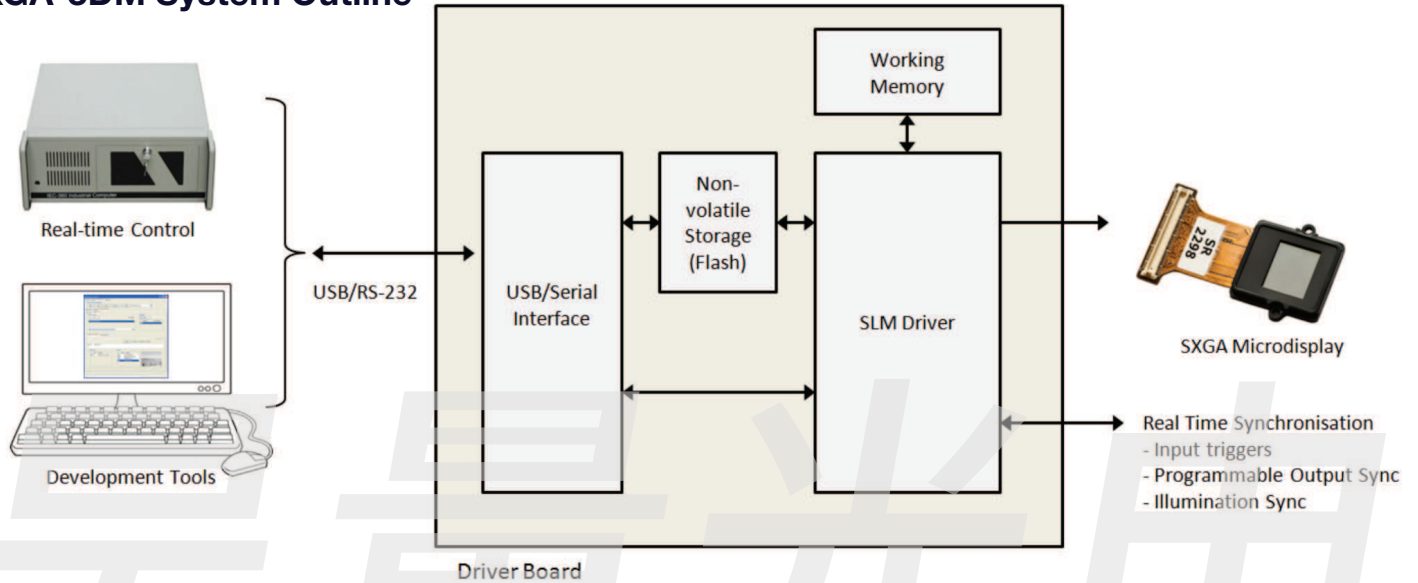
XGA-3DM System Outline

Real-time Control

Development Tools

USB/RS-232

USB/Serial Interface

Non-volatile Storage (Flash)

Working Memory

SLM Driver

SR 2298

SXGA Microdisplay

Real Time Synchronisation
- Input triggers
- Programmable Output Sync
- Illumination Sync

Driver Board